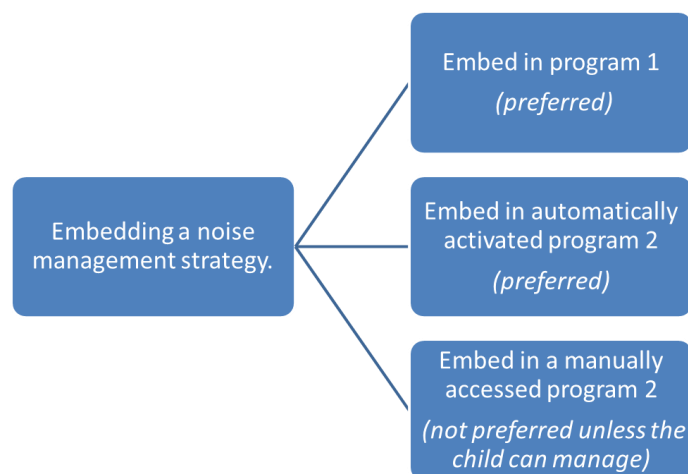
Embedding a noise management strategy.

Embed in program 1
(preferred)

Embed in automatically activated program 2
(preferred)

Embed in a manually accessed program 2
(not preferred unless the child can manage)